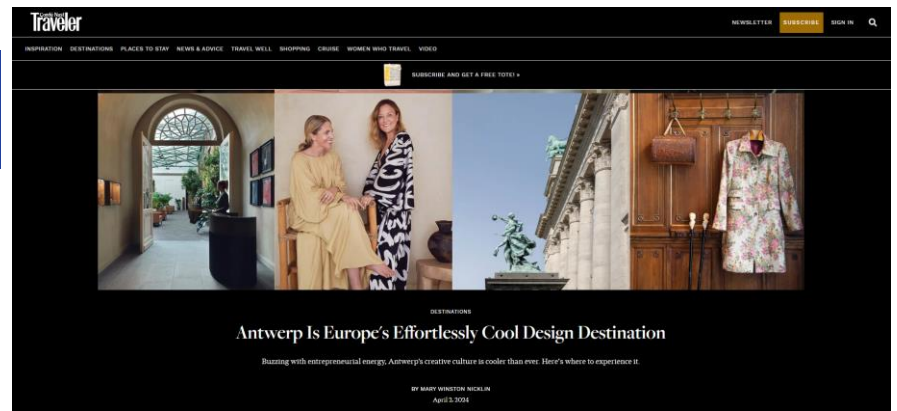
Condé Nast Traveler

NEWSLETTER SUBSCRIBE SIGN IN

INSPIRATION DESTINATIONS PLACES TO STAY NEWS & ADVICE TRAVEL WELL SHOPPING CRUISE WOMEN WHO TRAVEL VIDEO

SUBSCRIBE AND GET A FREE TOTE! »

DESTINATIONS

Antwerp Is Europe's Effortlessly Cool Design Destination

Buzzing with entrepreneurial energy, Antwerp's creative culture is cooler than ever. Here's where to experience it.

BY MARY WINSTON NICKLIN

April 3, 2024